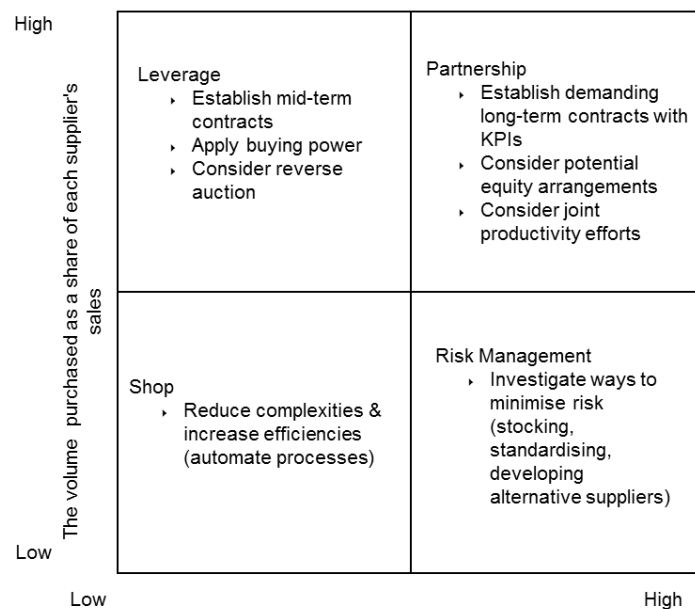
High

The volume purchased as a share of each supplier's sales

Low

Leverage
- Establish mid-term contracts
- Apply buying power
- Consider reverse auction

Partnership
- Establish demanding long-term contracts with KPIs
- Consider potential equity arrangements
- Consider joint productivity efforts

Shop
- Reduce complexities & increase efficiencies (automate processes)

Risk Management
- Investigate ways to minimise risk (stocking, standardising, developing alternative suppliers)

Low

High